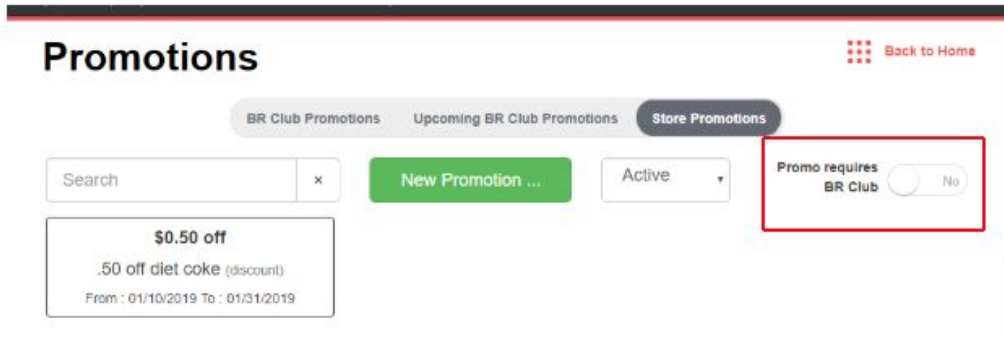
Promotions

Back to Home

BR Club Promotions
Upcoming BR Club Promotions
Store Promotions

Search
×
New Promotion ...
Active

Promo requires BR Club
No

$0.50 off
.50 off diet coke (discount)
From : 01/10/2019 To : 01/31/2019